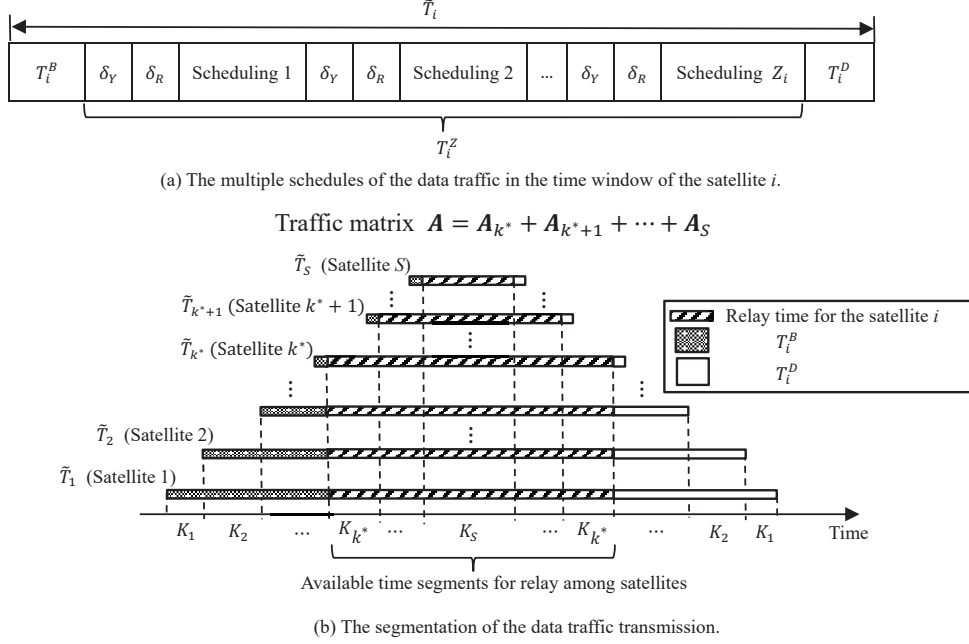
$\tilde{T}_i$

| $T_i^B$ | $\delta_Y$ | $\delta_R$ | Scheduling 1 | $\delta_Y$ | $\delta_R$ | Scheduling 2 | ... | $\delta_Y$ | $\delta_R$ | Scheduling $Z_i$ | $T_i^D$ |
|---|---|---|---|---|---|---|---|---|---|---|---|

$T_i^Z$

(a) The multiple schedules of the data traffic in the time window of the satellite $i$.

Traffic matrix $\boldsymbol{A} = \boldsymbol{A}_{k^*} + \boldsymbol{A}_{k^*+1} + \cdots + \boldsymbol{A}_S$

$\tilde{T}_S$ (Satellite $S$)

$\tilde{T}_{k^*+1}$ (Satellite $k^* + 1$)

$\tilde{T}_{k^*}$ (Satellite $k^*$)

$\tilde{T}_2$ (Satellite 2)

$\tilde{T}_1$ (Satellite 1)

Relay time for the satellite $i$

$T_i^B$

$T_i^D$

$K_1$ $K_2$ ... $K_{k^*}$ ... $K_S$ ... $K_{k^*}$ ... $K_2$ $K_1$ Time

Available time segments for relay among satellites

(b) The segmentation of the data traffic transmission.